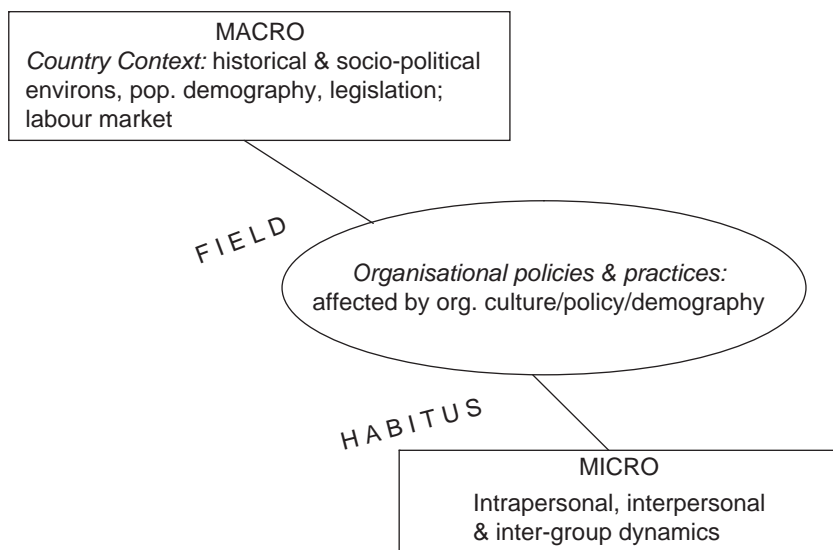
MACRO
Country Context: historical & socio-political environs, pop. demography, legislation; labour market

FIELD

Organisational policies & practices: affected by org. culture/policy/demography

HABITUS

MICRO
Intrapersonal, interpersonal & inter-group dynamics